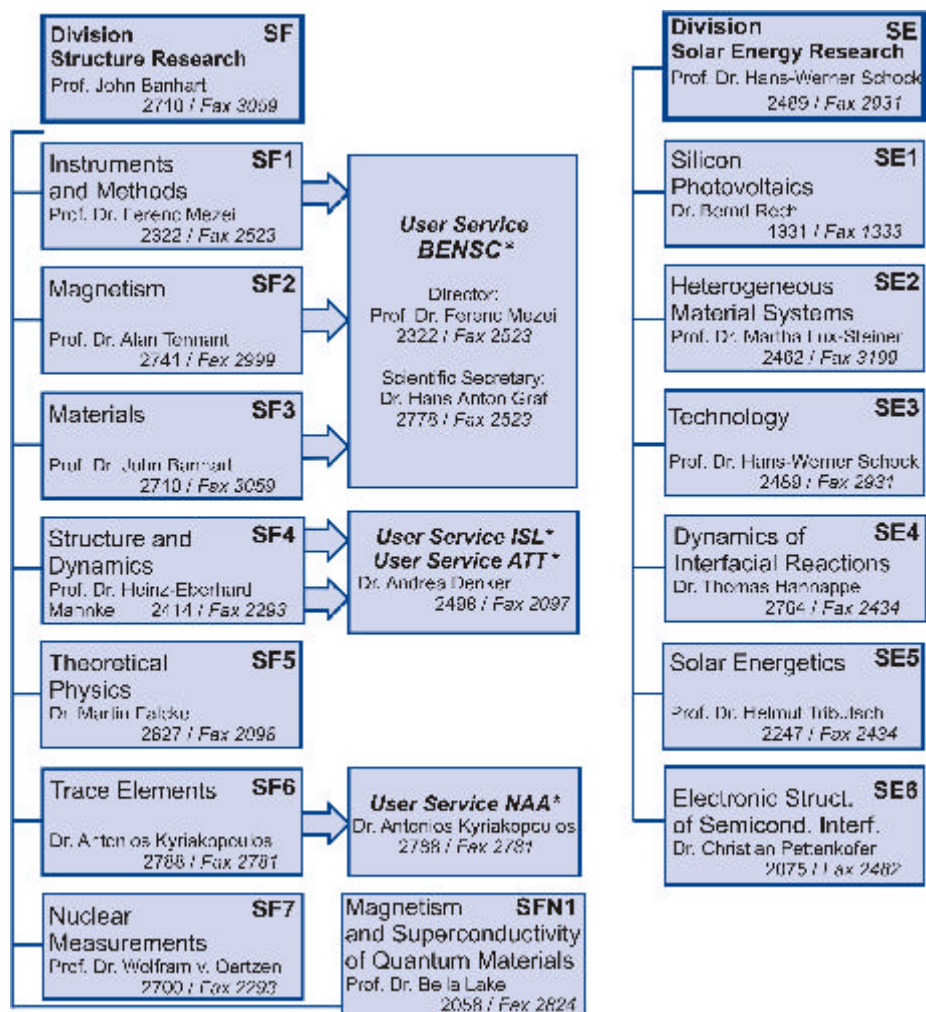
Division Structure Research SF
Prof. John Banhart
2710 / Fax 3059

Instruments and Methods SF1
Prof. Dr. Ferenc Mezei
2322 / Fax 2523

Magnetism SF2
Prof. Dr. Alan Tennant
2741 / Fax 2999

Materials SF3
Prof. Dr. John Banhart
2710 / Fax 3059

Structure and Dynamics SF4
Prof. Dr. Heinz-Eberhard Mahnke 2414 / Fax 2293

Theoretical Physics SF5
Dr. Martin Falcke
2627 / Fax 2096

Trace Elements SF6
Dr. Antonios Kyriakopoulos
2788 / Fax 2781

Nuclear Measurements SF7
Prof. Dr. Wolfram v. Oertzen
2700 / Fax 2293

User Service BENSC*
Director:
Prof. Dr. Ferenc Mezei
2322 / Fax 2523
Scientific Secretary:
Dr. Hans Anton Graf
2775 / Fax 2523

User Service ISL*
User Service ATT*
Dr. Andrea Denker
2498 / Fax 2097

User Service NAA*
Dr. Antonios Kyriakopoulos
2788 / Fax 2781

Magnetism and Superconductivity of Quantum Materials SFN1
Prof. Dr. Bella Lake
2058 / Fax 2824

Division Solar Energy Research SE
Prof. Dr. Hans-Werner Schock
2489 / Fax 2931

Silicon Photovoltaics SE1
Dr. Bernd Rech
1331 / Fax 1333

Heterogeneous Material Systems SE2
Prof. Dr. Martha Lux-Steiner
2462 / Fax 3199

Technology SE3
Prof. Dr. Hans-Werner Schock
2489 / Fax 2931

Dynamics of Interfacial Reactions SE4
Dr. Thomas Hannappel
2704 / Fax 2434

Solar Energetics SE5
Prof. Dr. Helmut Tributsch
2247 / Fax 2434

Electronic Struct. of Semicond. Interf. SE6
Dr. Christian Pettenkofer
2075 / Fax 2482